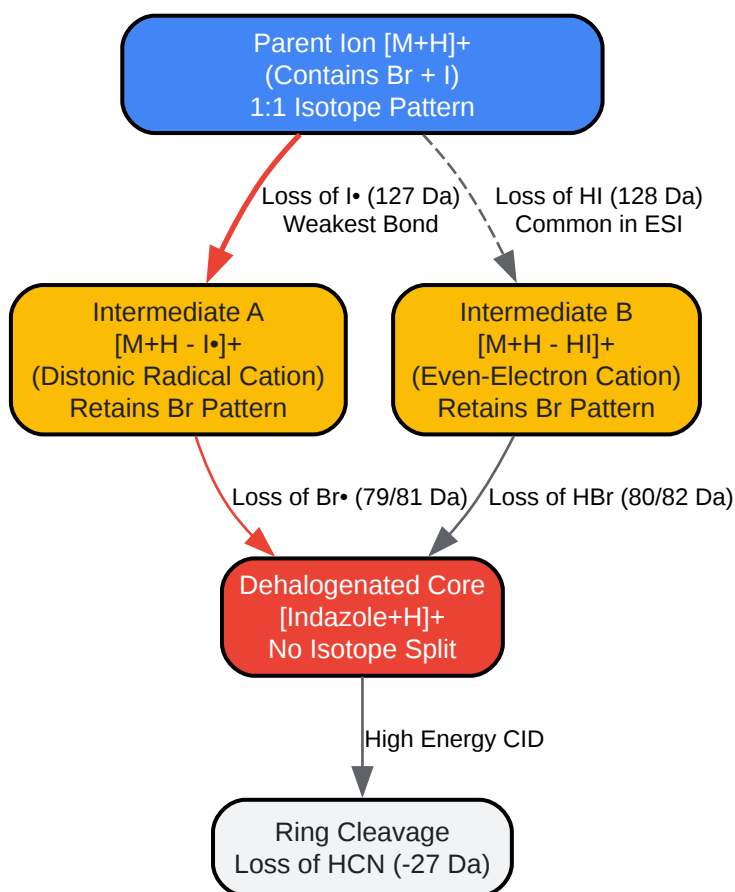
Parent Ion [M+H]+
(Contains Br + I)
1:1 Isotope Pattern

Loss of I• (127 Da)
Weakest Bond

Loss of HI (128 Da)
Common in ESI

Intermediate A
[M+H - I•]+
(Distonic Radical Cation)
Retains Br Pattern

Intermediate B
[M+H - HI]+
(Even-Electron Cation)
Retains Br Pattern

Loss of Br• (79/81 Da)

Loss of HBr (80/82 Da)

Dehalogenated Core
[Indazole+H]+
No Isotope Split

High Energy CID

Ring Cleavage
Loss of HCN (-27 Da)